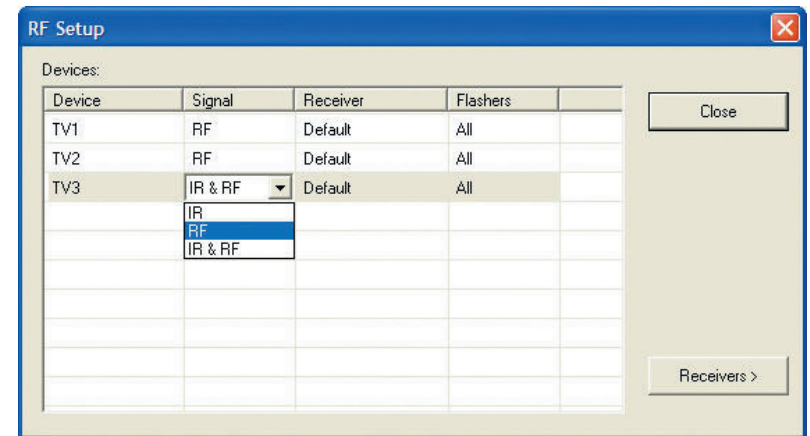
RF Setup

Devices:

| Device | Signal | Receiver | Flashers |
|---|---|---|---|
| TV1 | RF | Default | All |
| TV2 | RF | Default | All |
| TV3 | IR & RF | Default | All |

IR
RF
IR & RF

Close

Receivers >